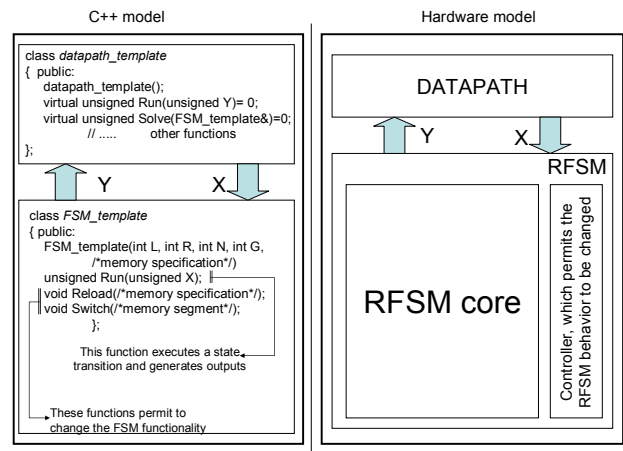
C++ model

class *datapath_template*
{ public:
datapath_template();
virtual unsigned Run(unsigned Y)= 0;
virtual unsigned Solve(FSM_template&)=0;
// ..... other functions
};

Y

X

class *FSM_template*
{ public:
FSM_template(int L, int R, int N, int G,
/*memory specification*/)
unsigned Run(unsigned X);
void Reload(/*memory specification*/);
void Switch(/*memory segment*/);
};

This function executes a state transition and generates outputs

These functions permit to change the FSM functionality

Hardware model

DATAPATH

Y

X

RFSM

RFSM core

Controller, which permits the RFSM behavior to be changed